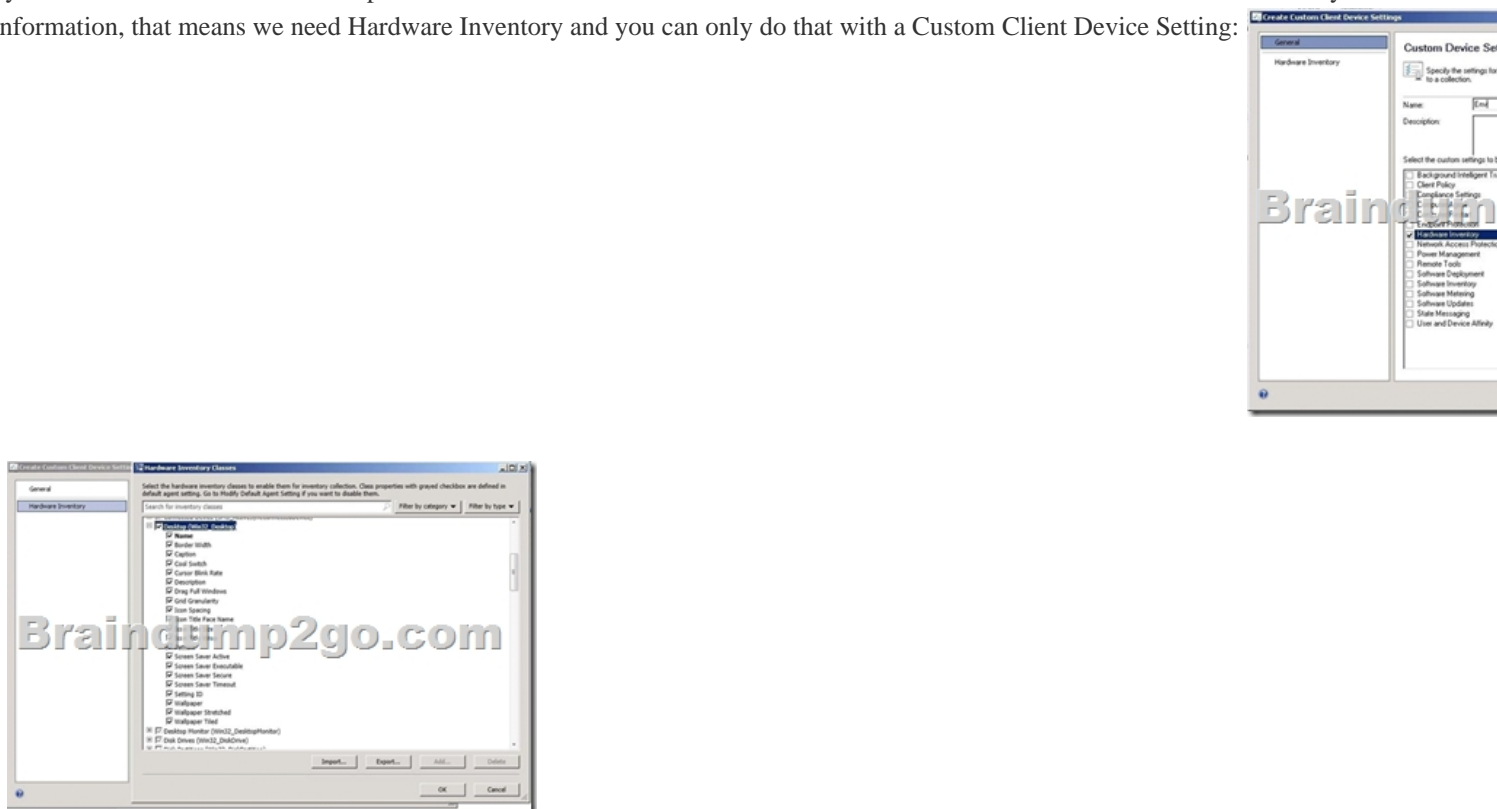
nformation, that means we need Hardware Inventory and you can only do that with a Custom Client Device Setting:

Create Custom Client Device Settings

General

Hardware Inventory

Custom Device Se

Specify the settings fo to a collection.

Name: Emi

Description:

Select the custom settings to

Background Intelligent T

Client Policy

Compliance Settings

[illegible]

Endpoint Protection

Hardware Inventory

Network Access Protectio

Power Management

Remote Tools

Software Deployment

Software Inventory

Software Metering

Software Updates

State Messaging

User and Device Affinity

Braindump2go.com

Create Custom Client Device Settings

Hardware Inventory Classes

General

Hardware Inventory

Select the hardware inventory classes to enable them for inventory collection. Class properties with grayed checkbox are defined in default agent setting. Go to Modify Default Agent Setting if you want to disable them.

Search for inventory classes

Filter by category

Filter by type

Desktop (Win32_Desktop)

Name

Border Width

Caption

Cool Switch

Cursor Blink Rate

Description

Drag Full Windows

Grid Granularity

Icon Spacing

Icon Title Face Name

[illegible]

Screen Saver Active

Screen Saver Executable

Screen Saver Secure

Screen Saver Timeout

Setting ID

Wallpaper

Wallpaper Stretched

Wallpaper Tiled

Desktop Monitor (Win32_DesktopMonitor)

Disk Drives (Win32_DiskDrive)

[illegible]

Import...

Export...

Add...

Delete

OK

Cancel